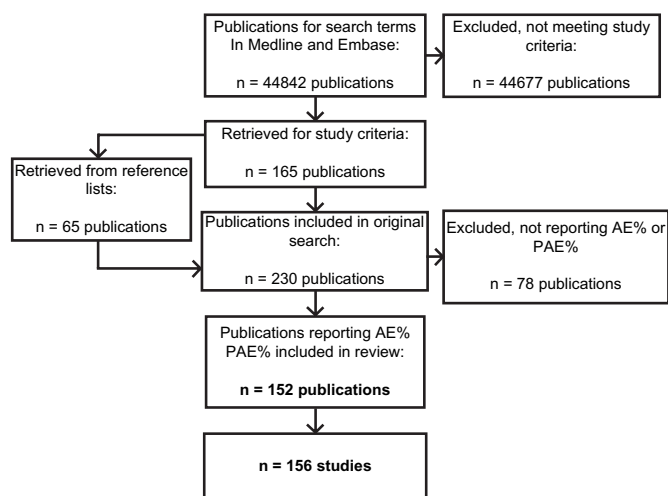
Publications for search terms In Medline and Embase:

n = 44842 publications

Excluded, not meeting study criteria:

n = 44677 publications

Retrieved for study criteria:

n = 165 publications

Retrieved from reference lists:

n = 65 publications

Publications included in original search:

n = 230 publications

Excluded, not reporting AE% or PAE%

n = 78 publications

Publications reporting AE% PAE% included in review:

**n = 152 publications**

**n = 156 studies**